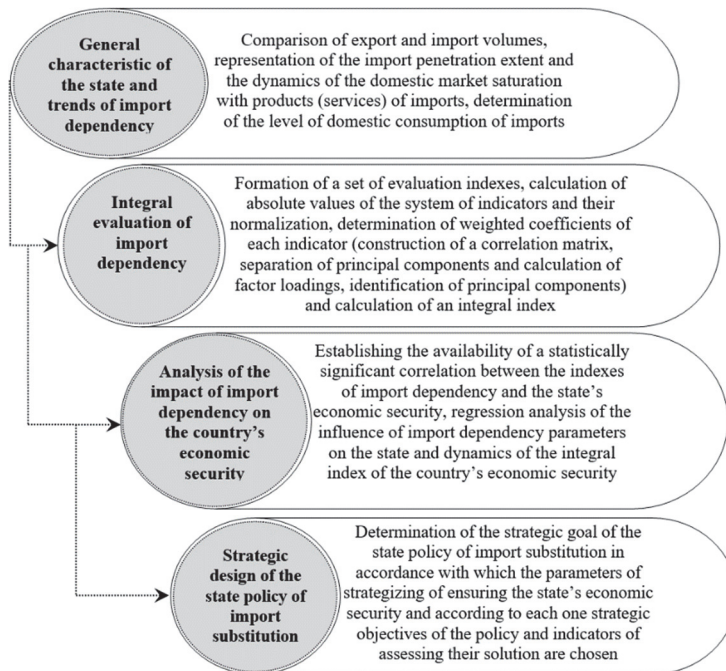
General characteristic of the state and trends of import dependency

Comparison of export and import volumes, representation of the import penetration extent and the dynamics of the domestic market saturation with products (services) of imports, determination of the level of domestic consumption of imports

Integral evaluation of import dependency

Formation of a set of evaluation indexes, calculation of absolute values of the system of indicators and their normalization, determination of weighted coefficients of each indicator (construction of a correlation matrix, separation of principal components and calculation of factor loadings, identification of principal components) and calculation of an integral index

Analysis of the impact of import dependency on the country's economic security

Establishing the availability of a statistically significant correlation between the indexes of import dependency and the state's economic security, regression analysis of the influence of import dependency parameters on the state and dynamics of the integral index of the country's economic security

Strategic design of the state policy of import substitution

Determination of the strategic goal of the state policy of import substitution in accordance with which the parameters of strategizing of ensuring the state's economic security and according to each one strategic objectives of the policy and indicators of assessing their solution are chosen